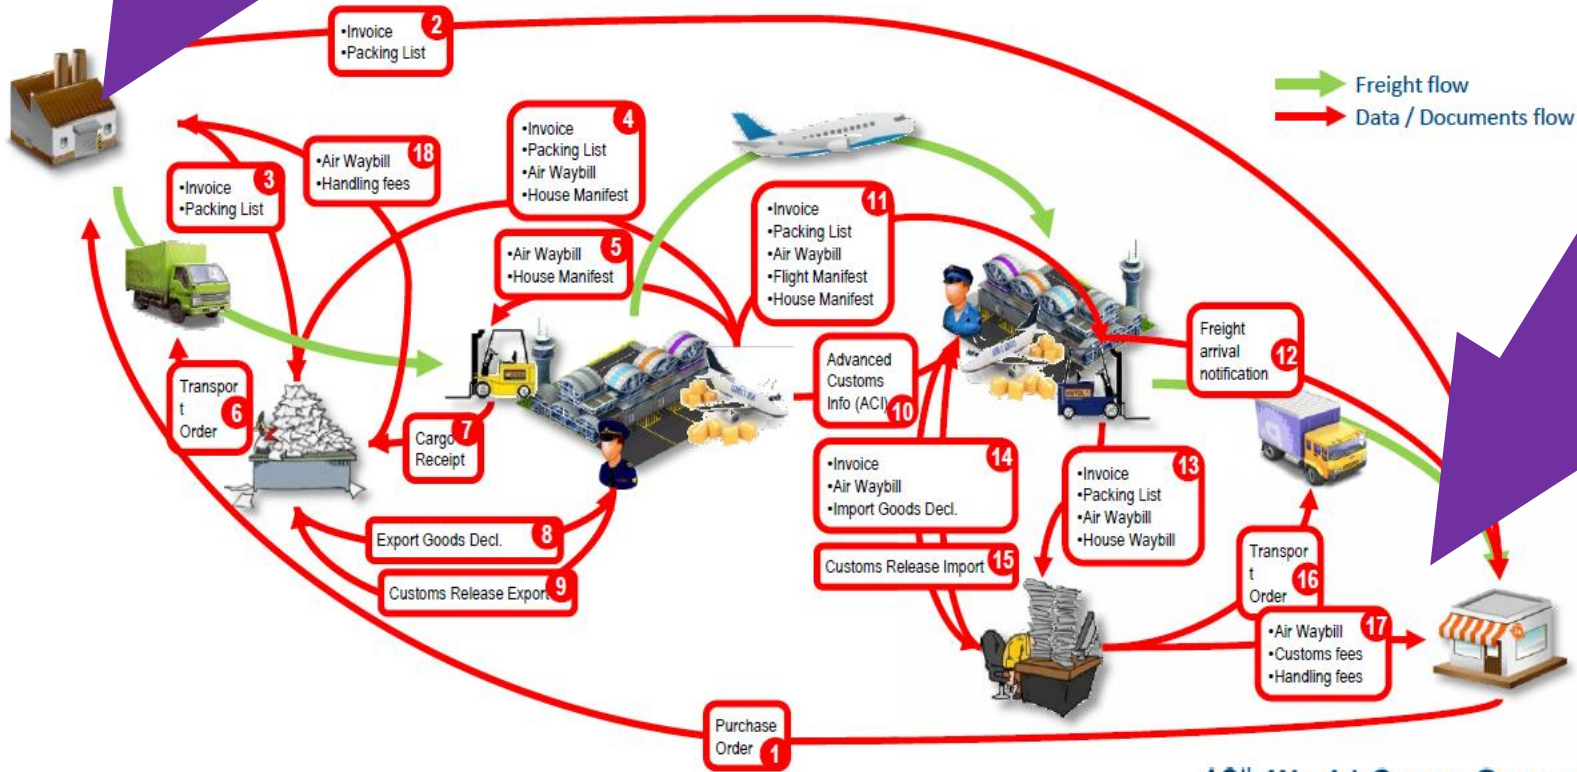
•Invoice
•Packing List 2

Freight flow
Data / Documents flow

•Air Waybill
•Handling fees 18

•Invoice
•Packing List 3

•Invoice
•Packing List
•Air Waybill
•House Manifest 4

•Air Waybill
•House Manifest 5

•Invoice
•Packing List
•Air Waybill
•Flight Manifest
•House Manifest 11

Freight arrival notification 12

Transport Order 6

Cargo Receipt 7

Advanced Customs Info (ACI) 10

•Invoice
•Air Waybill
•Import Goods Decl. 14

•Invoice
•Packing List
•Air Waybill
•House Waybill 13

Export Goods Decl. 8

Customs Release Export 9

Customs Release Import 15

Transport Order 16

•Air Waybill
•Customs fees
•Handling fees 17

Purchase Order 1